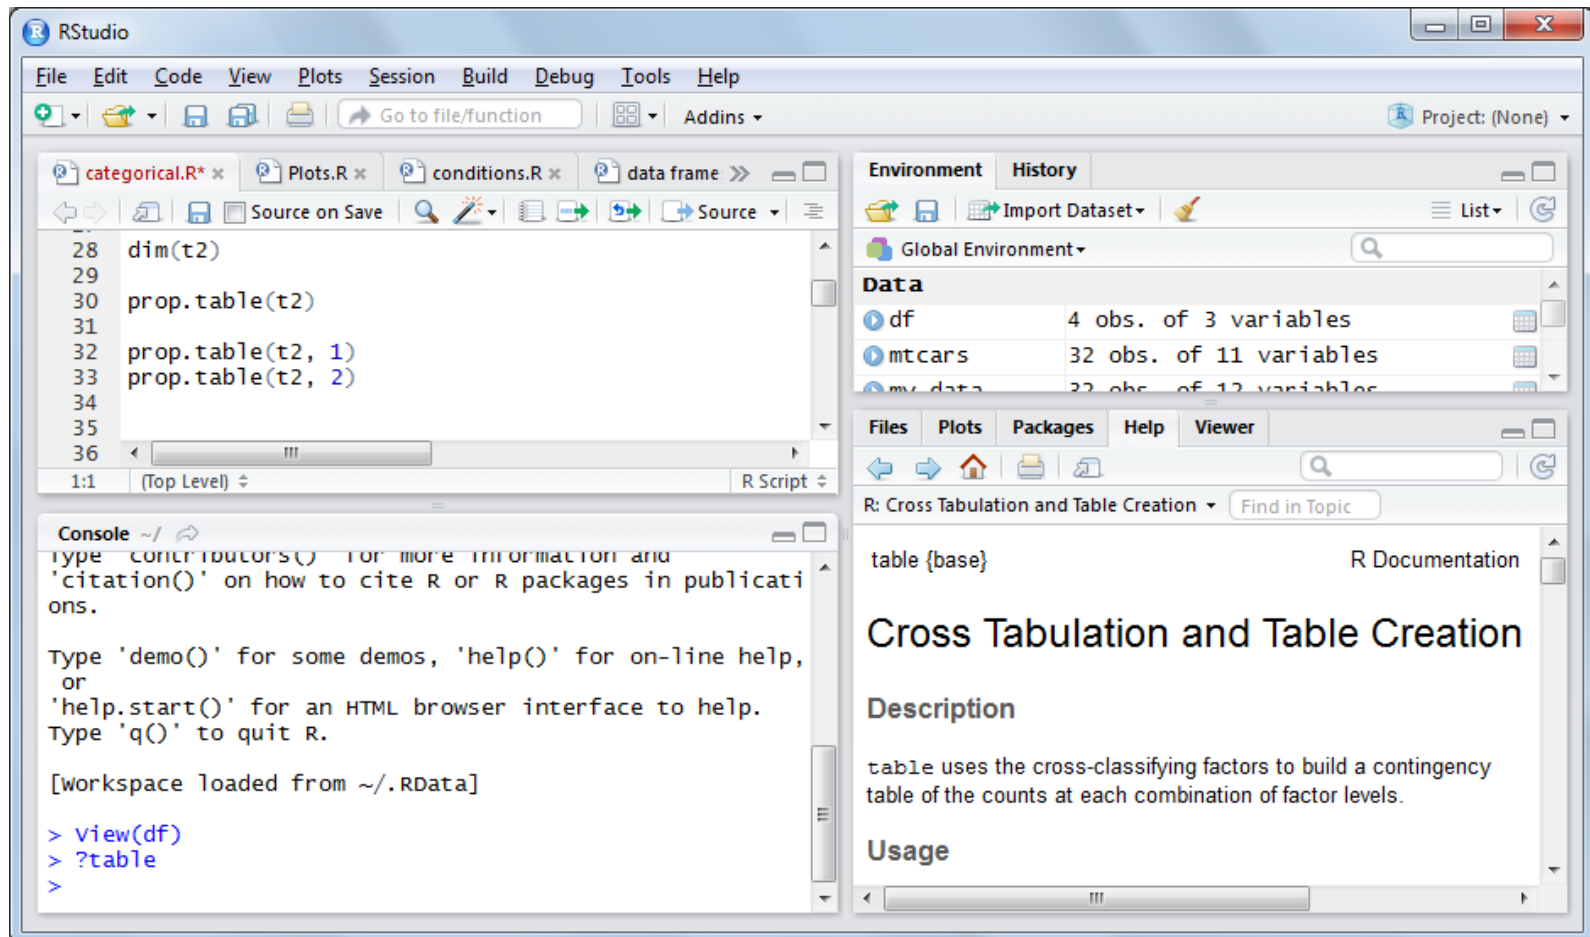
RStudio

File Edit Code View Plots Session Build Debug Tools Help

Go to file/function Addins

Project: (None)

categorical.R* Plots.R conditions.R data frame

Source on Save Source

28 dim(t2)
29
30 prop.table(t2)
31
32 prop.table(t2, 1)
33 prop.table(t2, 2)
34
35
36

1:1 (Top Level) R Script

Console ~/

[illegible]
'citation()' on how to cite R or R packages in publications.

Type 'demo()' for some demos, 'help()' for on-line help, or
'help.start()' for an HTML browser interface to help.
Type 'q()' to quit R.

[Workspace loaded from ~/.RData]

> View(df)
> ?table
>

Environment History

Import Dataset List

Global Environment

Data

| df | 4 obs. of 3 variables |
|---|---|
| mtcars | 32 obs. of 11 variables |
| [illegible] | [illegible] |

Files Plots Packages Help Viewer

R: Cross Tabulation and Table Creation Find in Topic

table {base} R Documentation

Cross Tabulation and Table Creation

Description

table uses the cross-classifying factors to build a contingency table of the counts at each combination of factor levels.

Usage